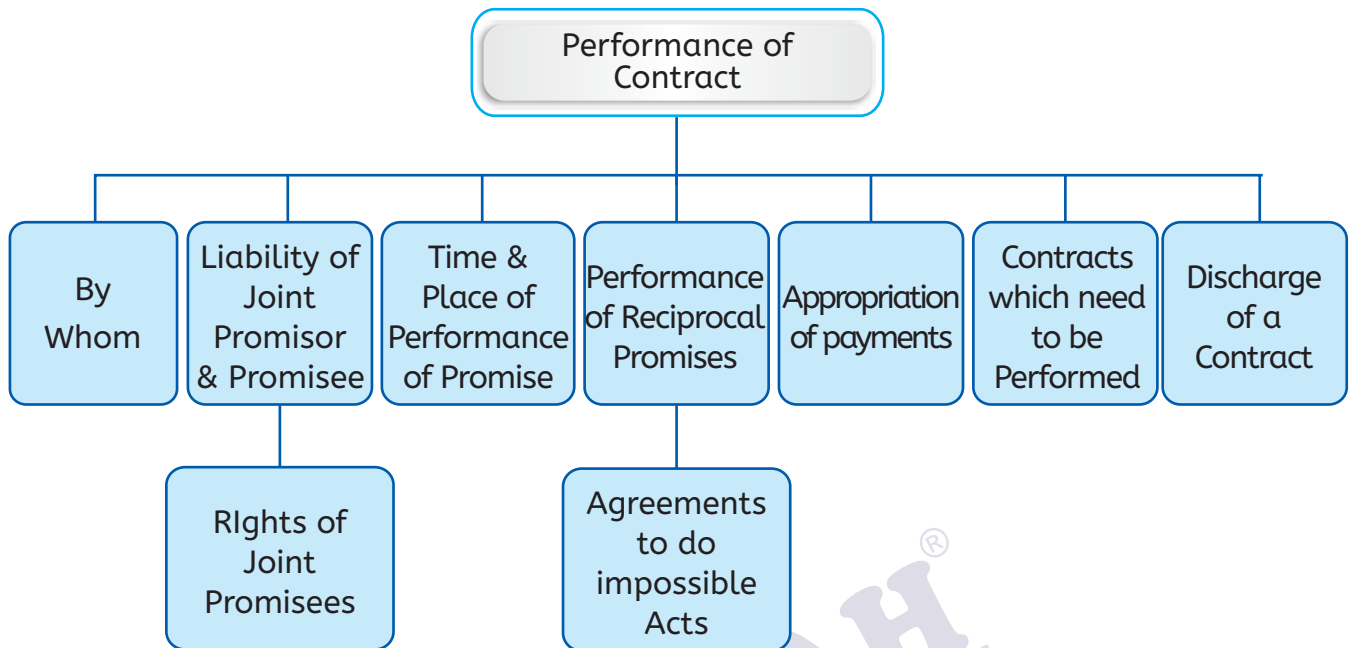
Performance of Contract

By Whom

Liability of Joint Promisor & Promisee

Time & Place of Performance of Promise

Performance of Reciprocal Promises

Appropriation of payments

Contracts which need to be Performed

Discharge of a Contract

RIghts of Joint Promisees

Agreements to do impossible Acts

®